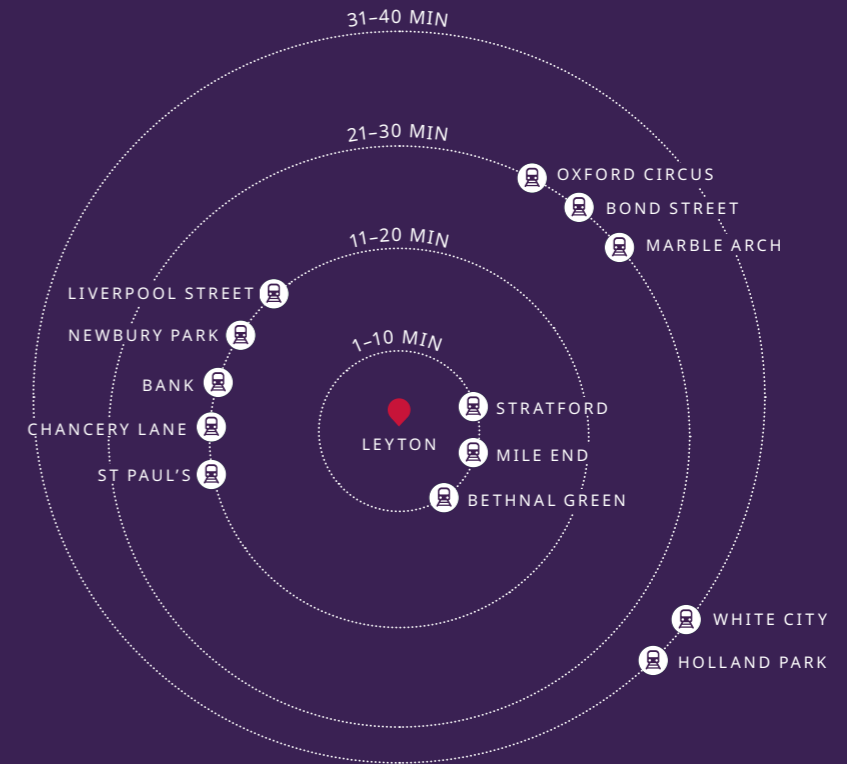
31–40 MIN

21–30 MIN

11–20 MIN

1–10 MIN

OXFORD CIRCUS

BOND STREET

MARBLE ARCH

LIVERPOOL STREET

NEWBURY PARK

BANK

CHANCERY LANE

ST PAUL'S

LEYTON

STRATFORD

MILE END

BETHNAL GREEN

WHITE CITY

HOLLAND PARK